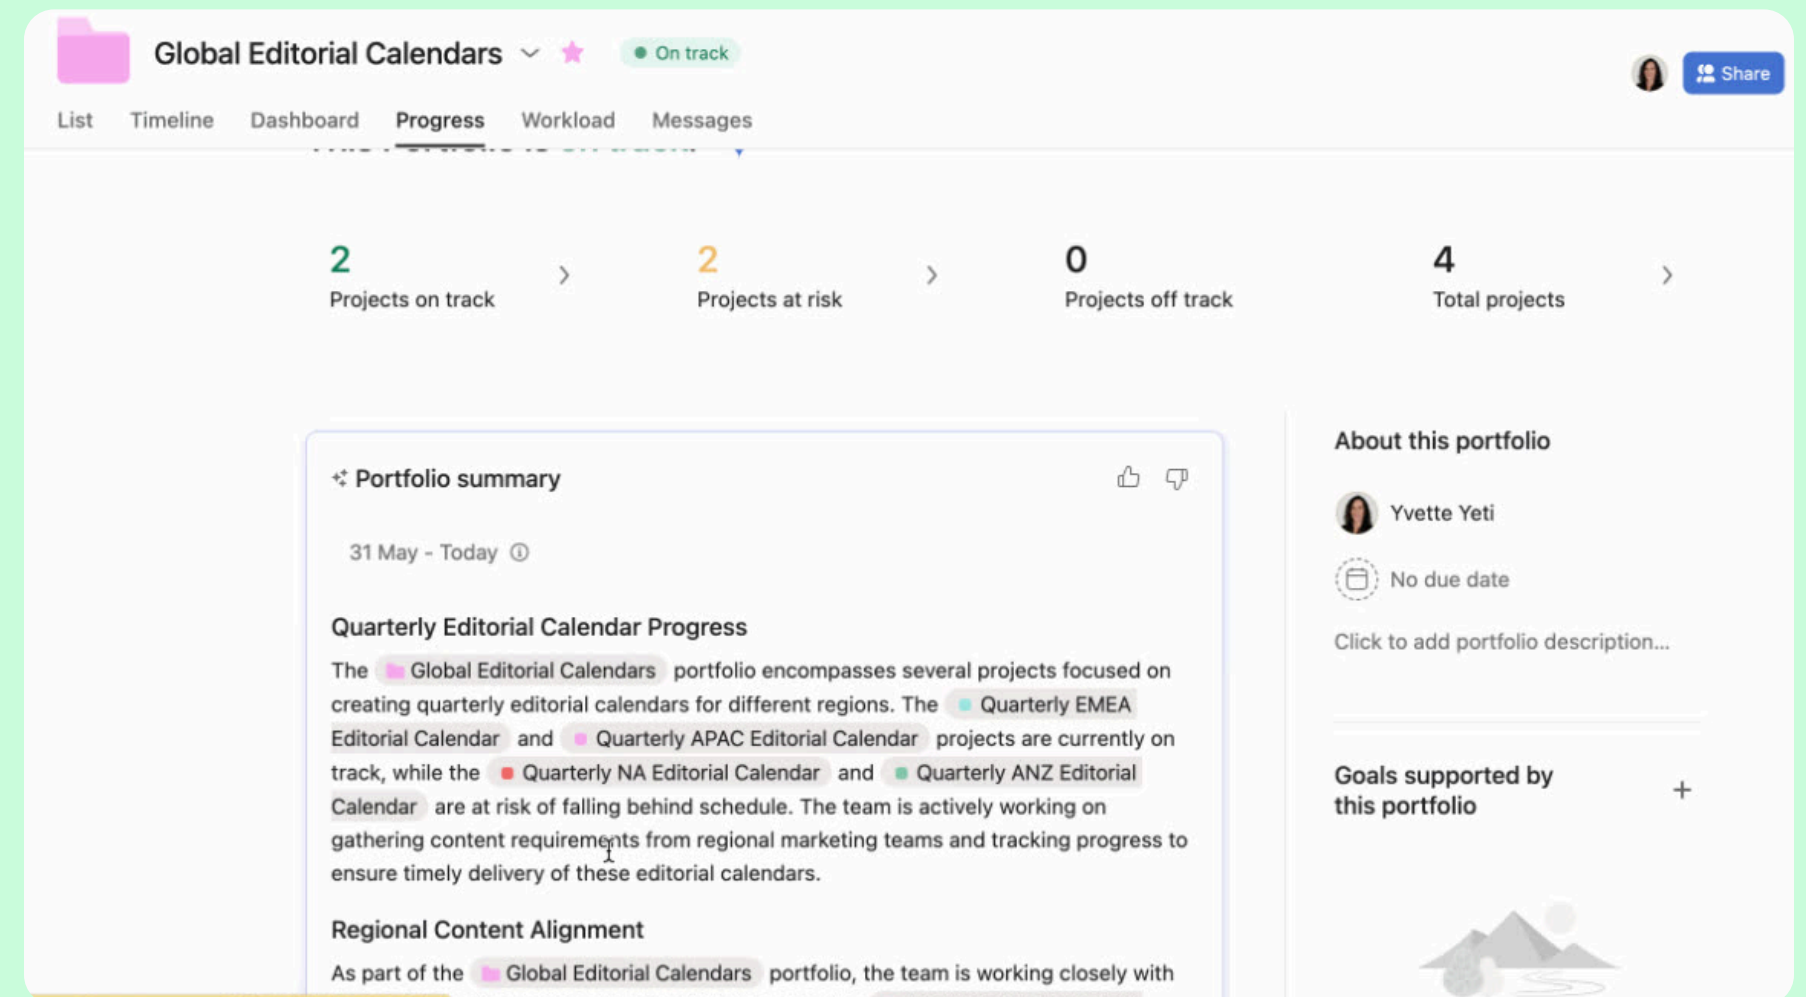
Global Editorial Calendars

On track

Share

List Timeline Dashboard Progress Workload Messages

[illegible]

2
Projects on track

2
Projects at risk

0
Projects off track

4
Total projects

Portfolio summary

31 May - Today

Quarterly Editorial Calendar Progress

The Global Editorial Calendars portfolio encompasses several projects focused on creating quarterly editorial calendars for different regions. The Quarterly EMEA Editorial Calendar and Quarterly APAC Editorial Calendar projects are currently on track, while the Quarterly NA Editorial Calendar and Quarterly ANZ Editorial Calendar are at risk of falling behind schedule. The team is actively working on gathering content requirements from regional marketing teams and tracking progress to ensure timely delivery of these editorial calendars.

Regional Content Alignment

As part of the Global Editorial Calendars portfolio, the team is working closely with

About this portfolio

Yvette Yeti

No due date

Click to add portfolio description...

Goals supported by this portfolio

+